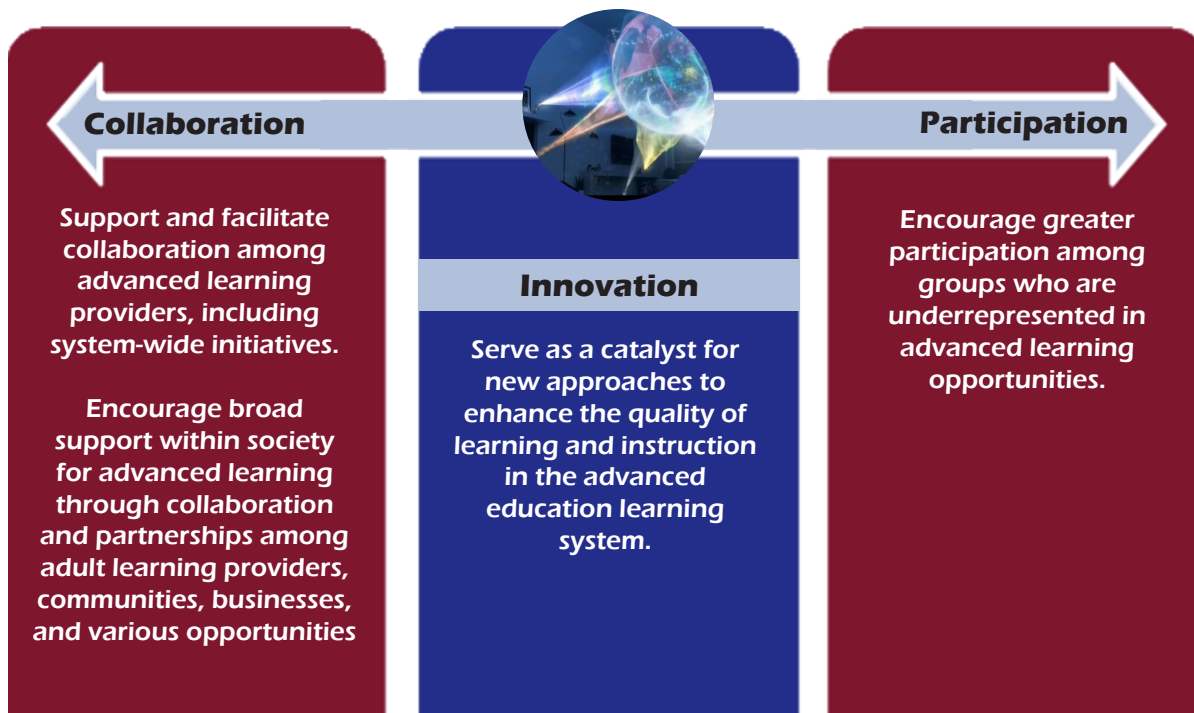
Collaboration

Participation

Support and facilitate collaboration among advanced learning providers, including system-wide initiatives.

Encourage broad support within society for advanced learning through collaboration and partnerships among adult learning providers, communities, businesses, and various opportunities

Innovation

Serve as a catalyst for new approaches to enhance the quality of learning and instruction in the advanced education learning system.

Encourage greater participation among groups who are underrepresented in advanced learning opportunities.